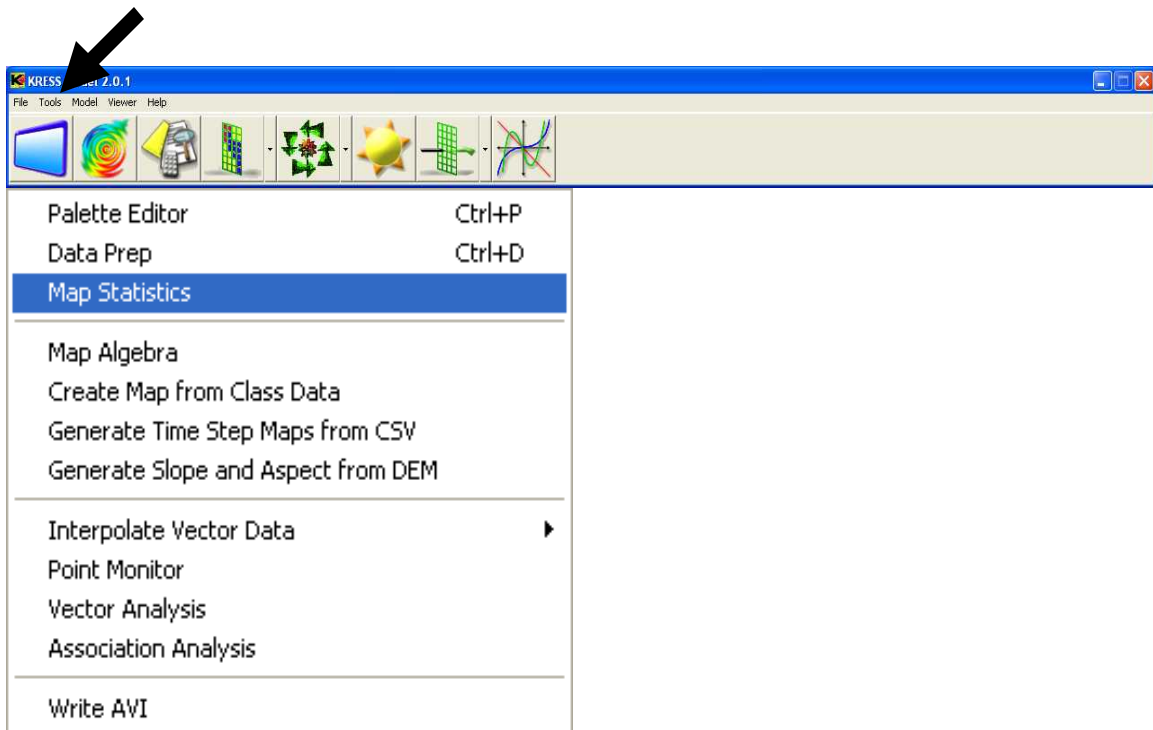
KRESS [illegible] 2.0.1

File Tools Model Viewer Help

Palette Editor Ctrl+P
Data Prep Ctrl+D
Map Statistics

Map Algebra
Create Map from Class Data
Generate Time Step Maps from CSV
Generate Slope and Aspect from DEM

Interpolate Vector Data
Point Monitor
Vector Analysis
Association Analysis

Write AVI